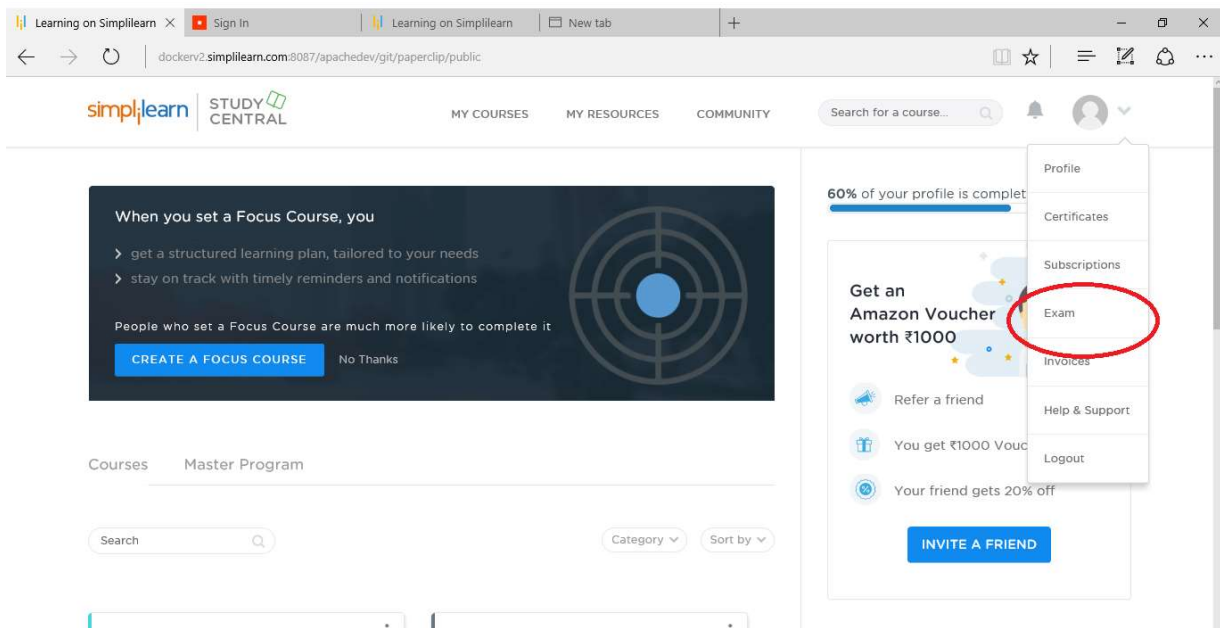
Learning on Simplilearn × Sign In Learning on Simplilearn New tab +

dockerv2.simplilearn.com:8087/apachedev/git/paperclip/public

simplilearn STUDY CENTRAL

MY COURSES MY RESOURCES COMMUNITY

Search for a course...

Profile

Certificates

Subscriptions

Exam

Invoices

Help & Support

Logout

When you set a Focus Course, you

get a structured learning plan, tailored to your needs

stay on track with timely reminders and notifications

People who set a Focus Course are much more likely to complete it

CREATE A FOCUS COURSE No Thanks

60% of your profile is complet

Get an Amazon Voucher worth ₹1000

Refer a friend

You get ₹1000 Vouc

Your friend gets 20% off

INVITE A FRIEND

Courses Master Program

Search

Category Sort by